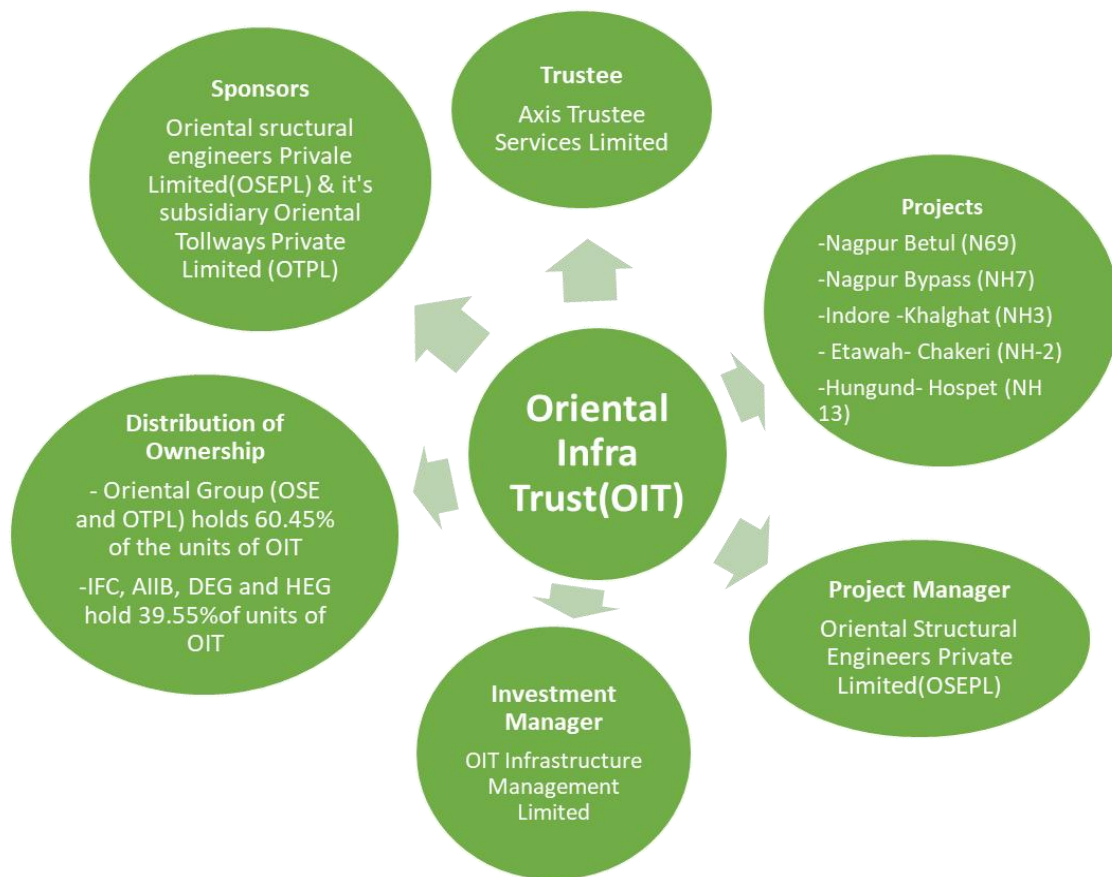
Oriental Infra Trust(OIT)

Sponsors
Oriental sructural engineers Privale Limited(OSEPL) & it's subsidiary Oriental Tollways Private Limited (OTPL)

Trustee
Axis Trustee Services Limited

Projects
-Nagpur Betul (N69)
-Nagpur Bypass (NH7)
-Indore -Khalghat (NH3)
- Etawah- Chakeri (NH-2)
-Hungund- Hospet (NH 13)

Project Manager
Oriental Structural Engineers Private Limited(OSEPL)

Investment Manager
OIT Infrastructure Management Limited

Distribution of Ownership
- Oriental Group (OSE and OTPL) holds 60.45% of the units of OIT
-IFC, AIIB, DEG and HEG hold 39.55%of units of OIT